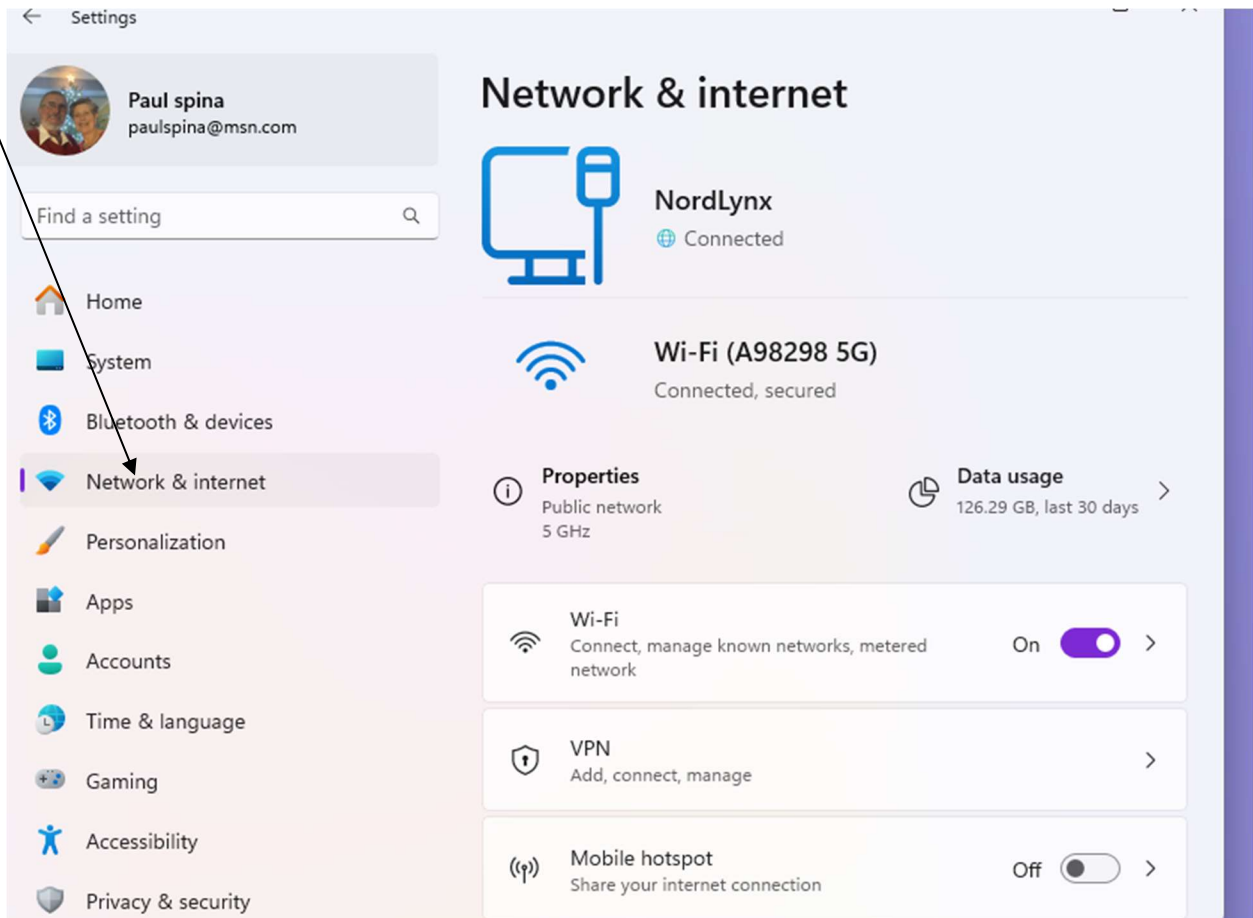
Settings

Paul spina
paulspina@msn.com

Find a setting

Home
System
Bluetooth & devices
Network & internet
Personalization
Apps
Accounts
Time & language
Gaming
Accessibility
Privacy & security

Network & internet

NordLynx
Connected

Wi-Fi (A98298 5G)
Connected, secured

Properties
Public network
5 GHz

Data usage
126.29 GB, last 30 days

Wi-Fi
Connect, manage known networks, metered network
On

VPN
Add, connect, manage

Mobile hotspot
Share your internet connection
Off